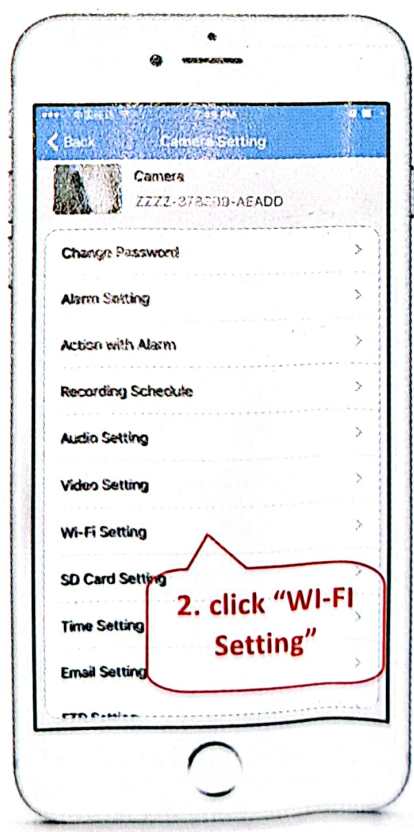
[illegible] 2:48 PM

< Back Camera Setting

Camera
ZZZZ-378089-AEADD

Change Password >

Alarm Setting >

Action with Alarm >

Recording Schedule >

Audio Setting >

Video Setting >

Wi-Fi Setting >

SD Card Setting >

Time Setting >

Email Setting >

FTP Setting

2. click "WI-FI Setting"